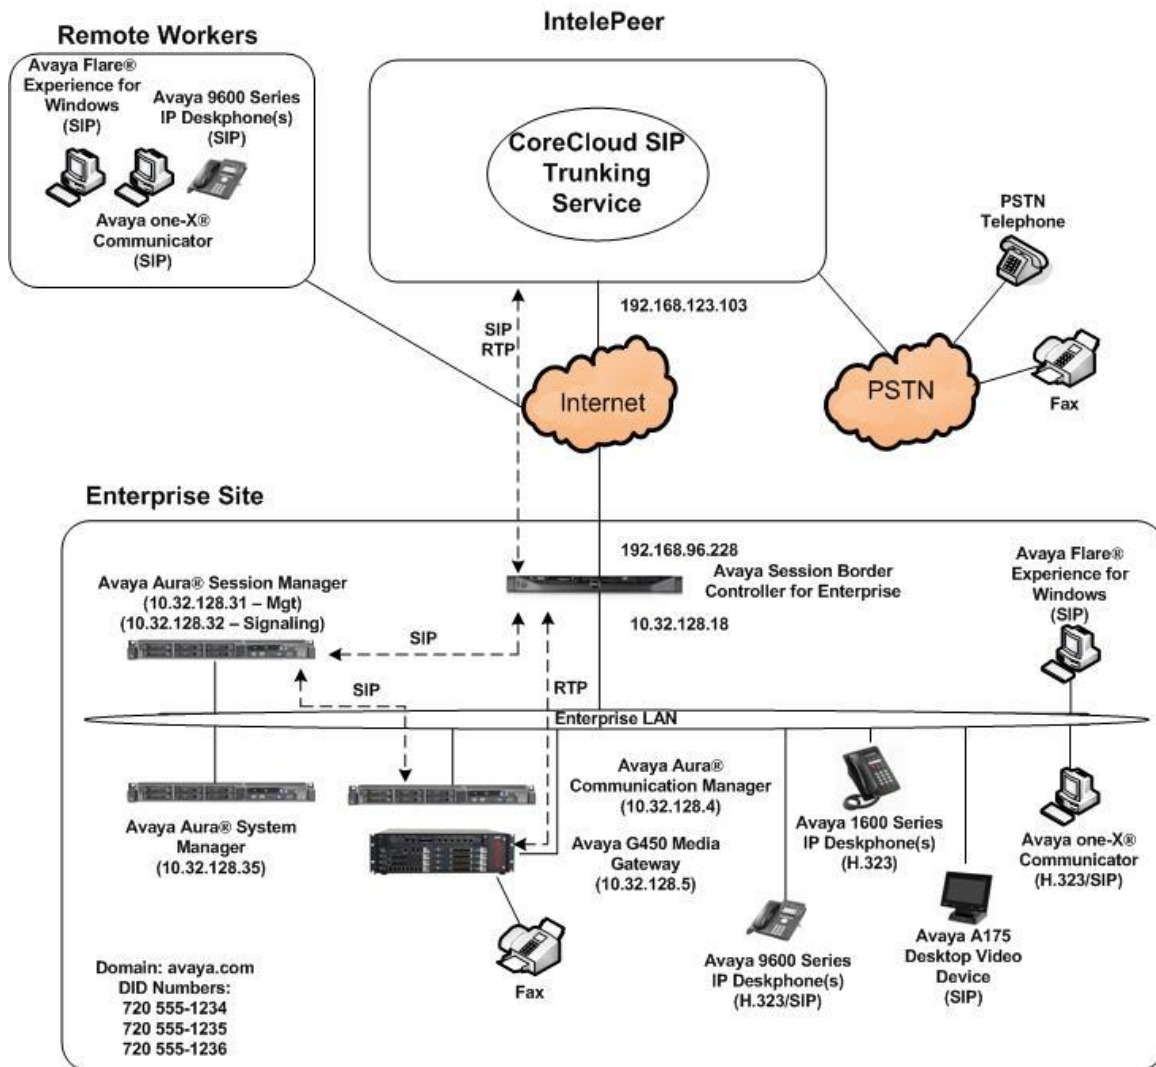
Remote Workers

Avaya Flare® Experience for Windows (SIP)

Avaya 9600 Series IP Deskphone(s) (SIP)

Avaya one-X® Communicator (SIP)

IntelePeer

CoreCloud SIP Trunking Service

PSTN Telephone

192.168.123.103

SIP
RTP

Internet

PSTN

Fax

Enterprise Site

192.168.96.228

Avaya Session Border Controller for Enterprise

10.32.128.18

Avaya Aura® Session Manager (10.32.128.31 – Mgt) (10.32.128.32 – Signaling)

SIP

SIP

RTP

Avaya Flare® Experience for Windows (SIP)

Enterprise LAN

Avaya Aura® Communication Manager (10.32.128.4)

Avaya 1600 Series IP Deskphone(s) (H.323)

Avaya one-X® Communicator (H.323/SIP)

Avaya Aura® System Manager (10.32.128.35)

Avaya G450 Media Gateway (10.32.128.5)

Avaya A175 Desktop Video Device (SIP)

Avaya 9600 Series IP Deskphone(s) (H.323/SIP)

Fax

Domain: avaya.com
DID Numbers:
720 555-1234
720 555-1235
720 555-1236